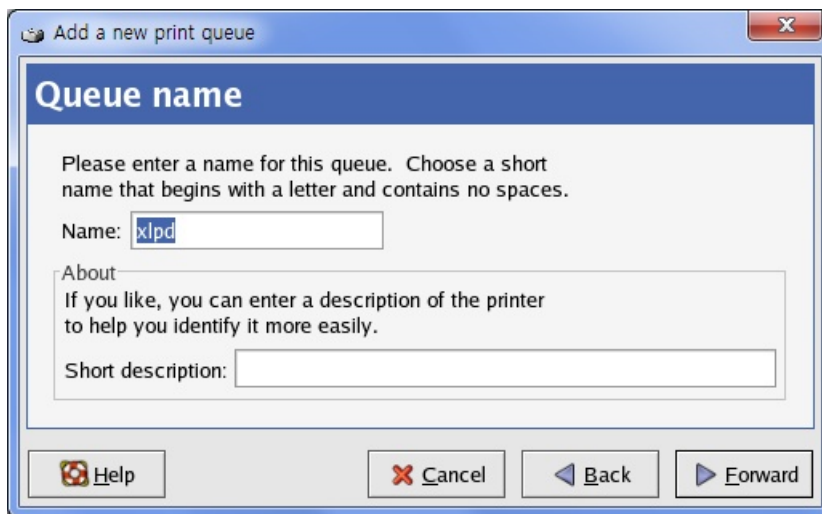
Add a new print queue

Queue name

Please enter a name for this queue. Choose a short name that begins with a letter and contains no spaces.

Name: xlpd

About

If you like, you can enter a description of the printer to help you identify it more easily.

Short description:

Help

Cancel

Back

Forward